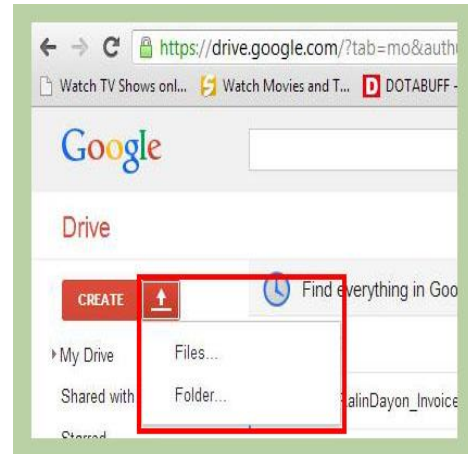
https://drive.google.com/?tab=mo&authu

Watch TV Shows onl... Watch Movies and T... D DOTABUFF -

Google

Drive

CREATE

Find everything in Goo

My Drive

Files...

Shared with

Folder...

alinDayon_Invoice

Starred